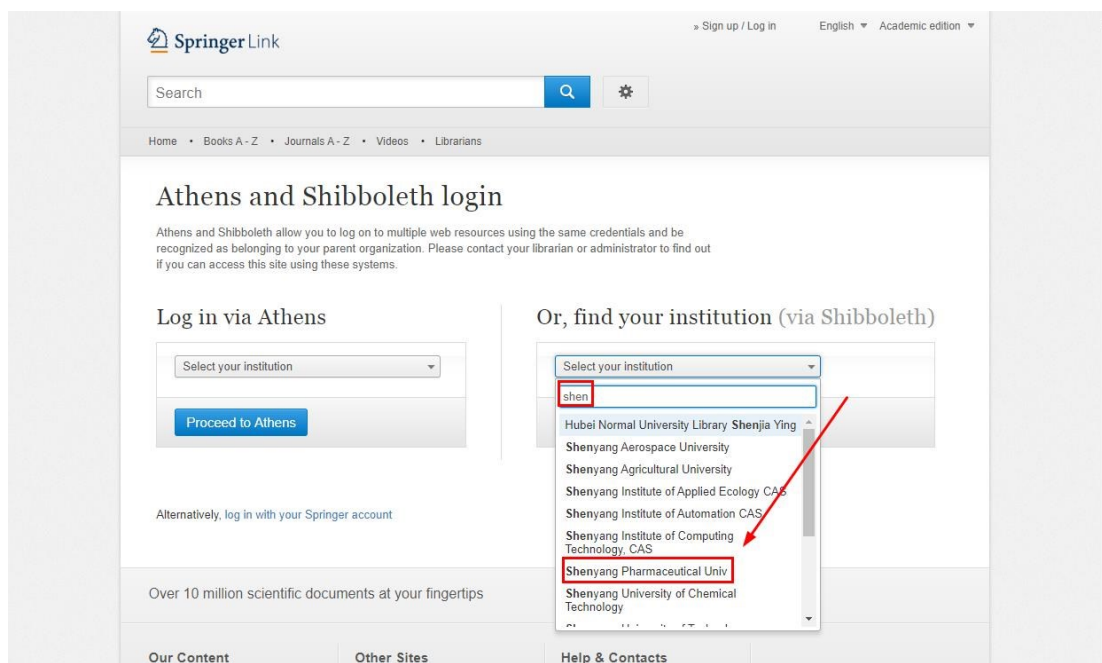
SpringerLink

» Sign up / Log in English ▼ Academic edition ▼

Search

Home • Books A - Z • Journals A - Z • Videos • Librarians

Athens and Shibboleth login

Athens and Shibboleth allow you to log on to multiple web resources using the same credentials and be recognized as belonging to your parent organization. Please contact your librarian or administrator to find out if you can access this site using these systems.

Log in via Athens

Select your institution

Proceed to Athens

Alternatively, log in with your Springer account

Or, find your institution (via Shibboleth)

Select your institution

shen

Hubei Normal University Library Shenjia Ying
Shenyang Aerospace University
Shenyang Agricultural University
Shenyang Institute of Applied Ecology CAS
Shenyang Institute of Automation CAS
Shenyang Institute of Computing Technology, CAS
Shenyang Pharmaceutical Univ
Shenyang University of Chemical Technology
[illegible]

Over 10 million scientific documents at your fingertips

Our Content

Other Sites

Help & Contacts